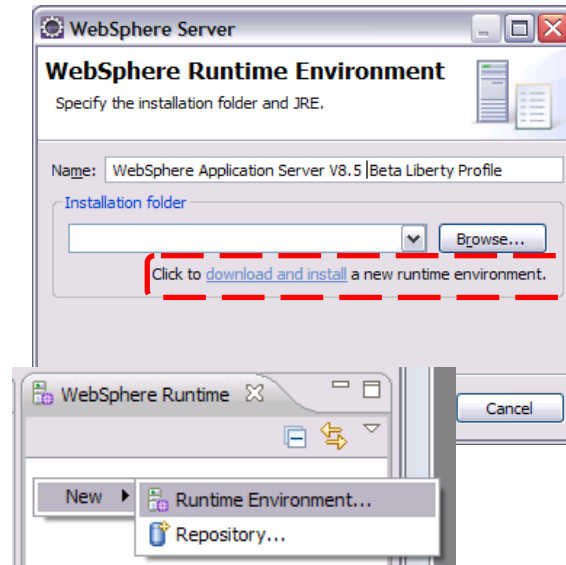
WebSphere Server

WebSphere Runtime Environment

Specify the installation folder and JRE.

Name: WebSphere Application Server V8.5 Beta Liberty Profile

Installation folder

Browse...

Click to download and install a new runtime environment.

WebSphere Runtime

Cancel

New

Runtime Environment...

Repository...